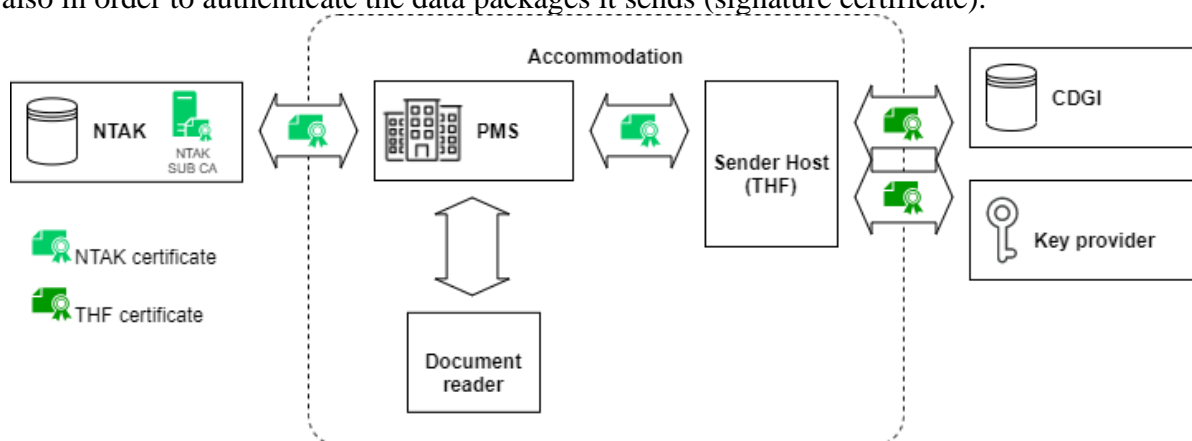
also in order to authenticate the data packages it sends (signature certificate).

Accommodation

NTAK

NTAK SUB CA

PMS

Sender Host (THF)

CDGI

Key provider

NTAK certificate

THF certificate

Document reader